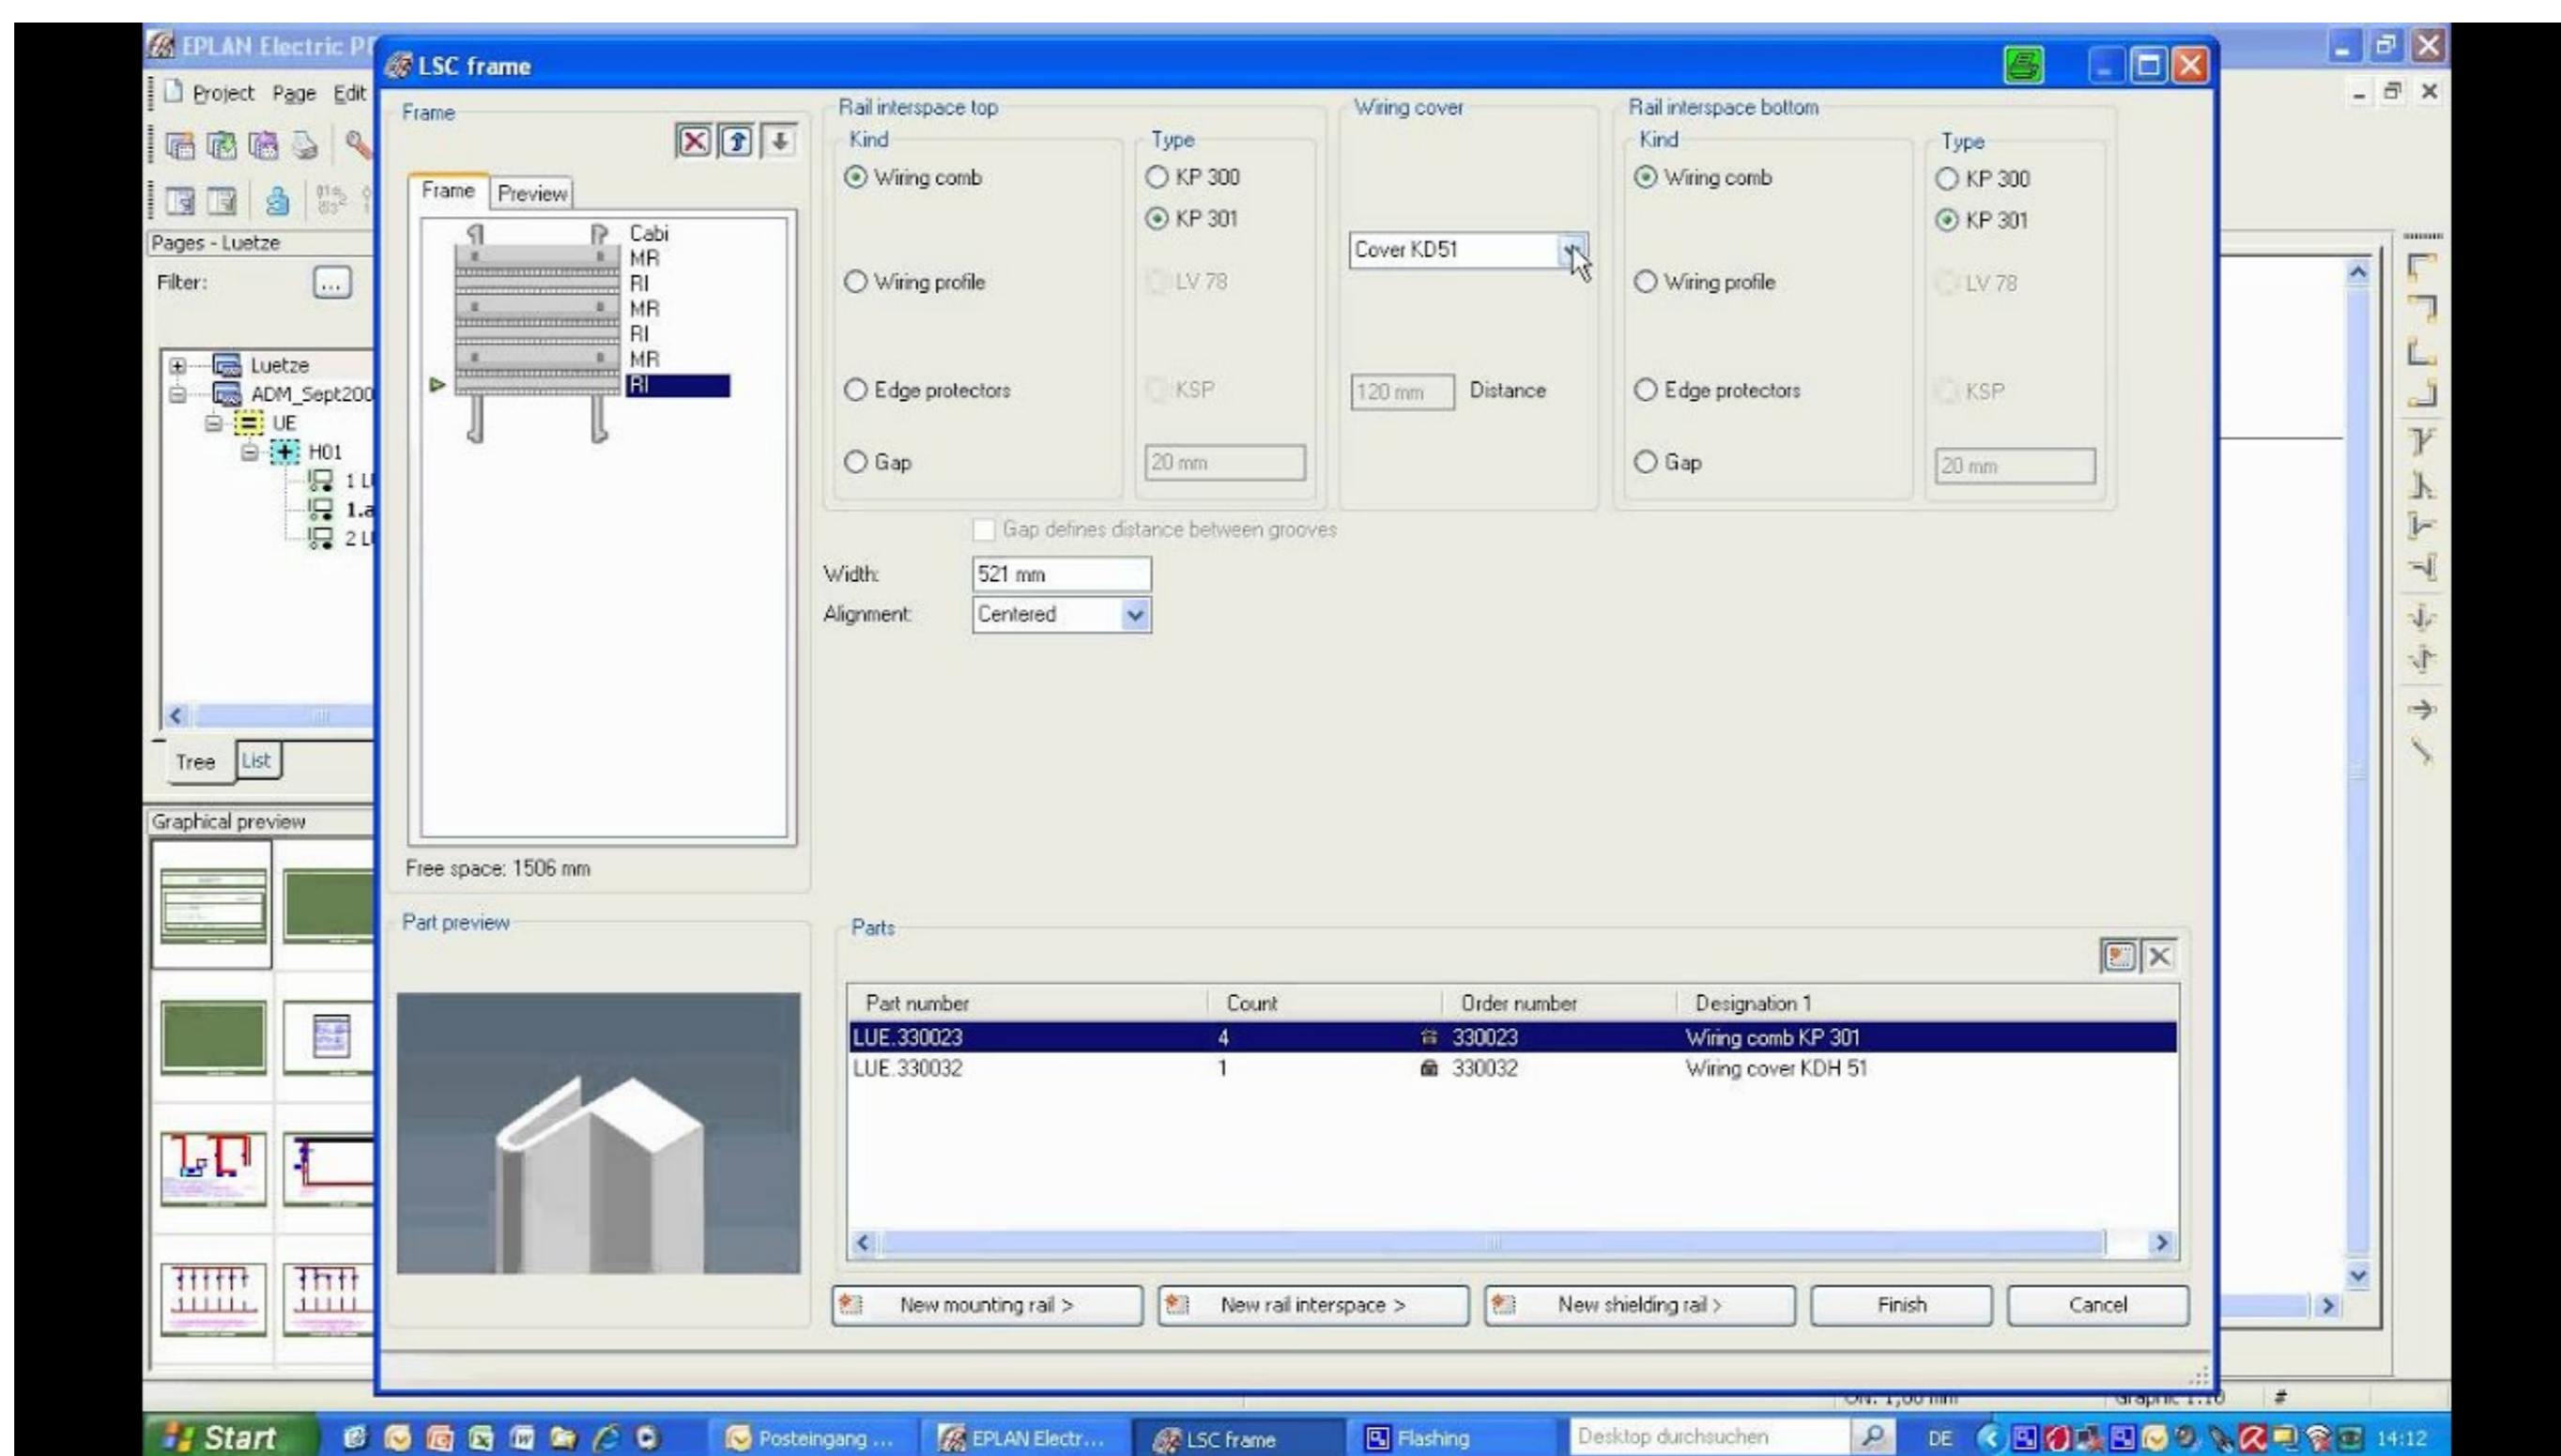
EPLAN Electric P

Project Page Edit

Pages - Luetze

Filter: ...

Luetze
ADM_Sept200
UE
H01
1 L
1.a
2 L

Tree List

Graphical preview

LSC frame

Frame

Frame Preview

Cabi
MR
RI
MR
RI
MR
RI

Free space: 1506 mm

Part preview

Rail interspace top

Kind

Wiring comb

Wiring profile

Edge protectors

Gap

Type

KP 300

KP 301

LV 78

KSP

20 mm

Wiring cover

Cover KD51

120 mm Distance

Rail interspace bottom

Kind

Wiring comb

Wiring profile

Edge protectors

Gap

Type

KP 300

KP 301

LV 78

KSP

20 mm

Gap defines distance between grooves

Width: 521 mm

Alignment: Centered

Parts

| Part number | Count | Order number | Designation 1 |
|---|---|---|---|
| LUE.330023 | 4 | 330023 | Wiring comb KP 301 |
| LUE.330032 | 1 | 330032 | Wiring cover KDH 51 |

New mounting rail > New rail interspace > New shielding rail > Finish Cancel

Start Posteingang ... EPLAN Electr... LSC frame Flashing Desktop durchsuchen DE 14:12